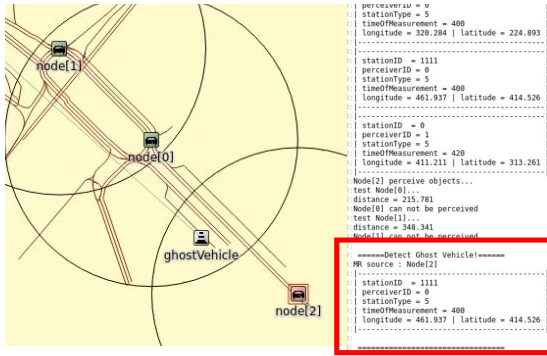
node[1]
node[0]
ghostVehicle
node[2]

| perceiverID = 0
| stationType = 5
| timeOfMeasurement = 400
| longitude = 320.284 | latitude = 224.893
|------------------------------------------
|
| stationID = 1111
| perceiverID = 0
| stationType = 5
| timeOfMeasurement = 400
| longitude = 461.937 | latitude = 414.526
|------------------------------------------
|
| stationID = 0
| perceiverID = 1
| stationType = 5
| timeOfMeasurement = 420
| longitude = 411.211 | latitude = 313.261
|------------------------------------------
Node[2] perceive objects...
test Node[0]...
distance = 215.781
Node[0] can not be perceived
test Node[1]...
distance = 348.341
Node[1] can not be perceived

======Detect Ghost Vehicle!======
MR source : Node[2]
|------------------------------------------
| stationID = 1111
| perceiverID = 0
| stationType = 5
| timeOfMeasurement = 400
| longitude = 461.937 | latitude = 414.526
|------------------------------------------

==============================